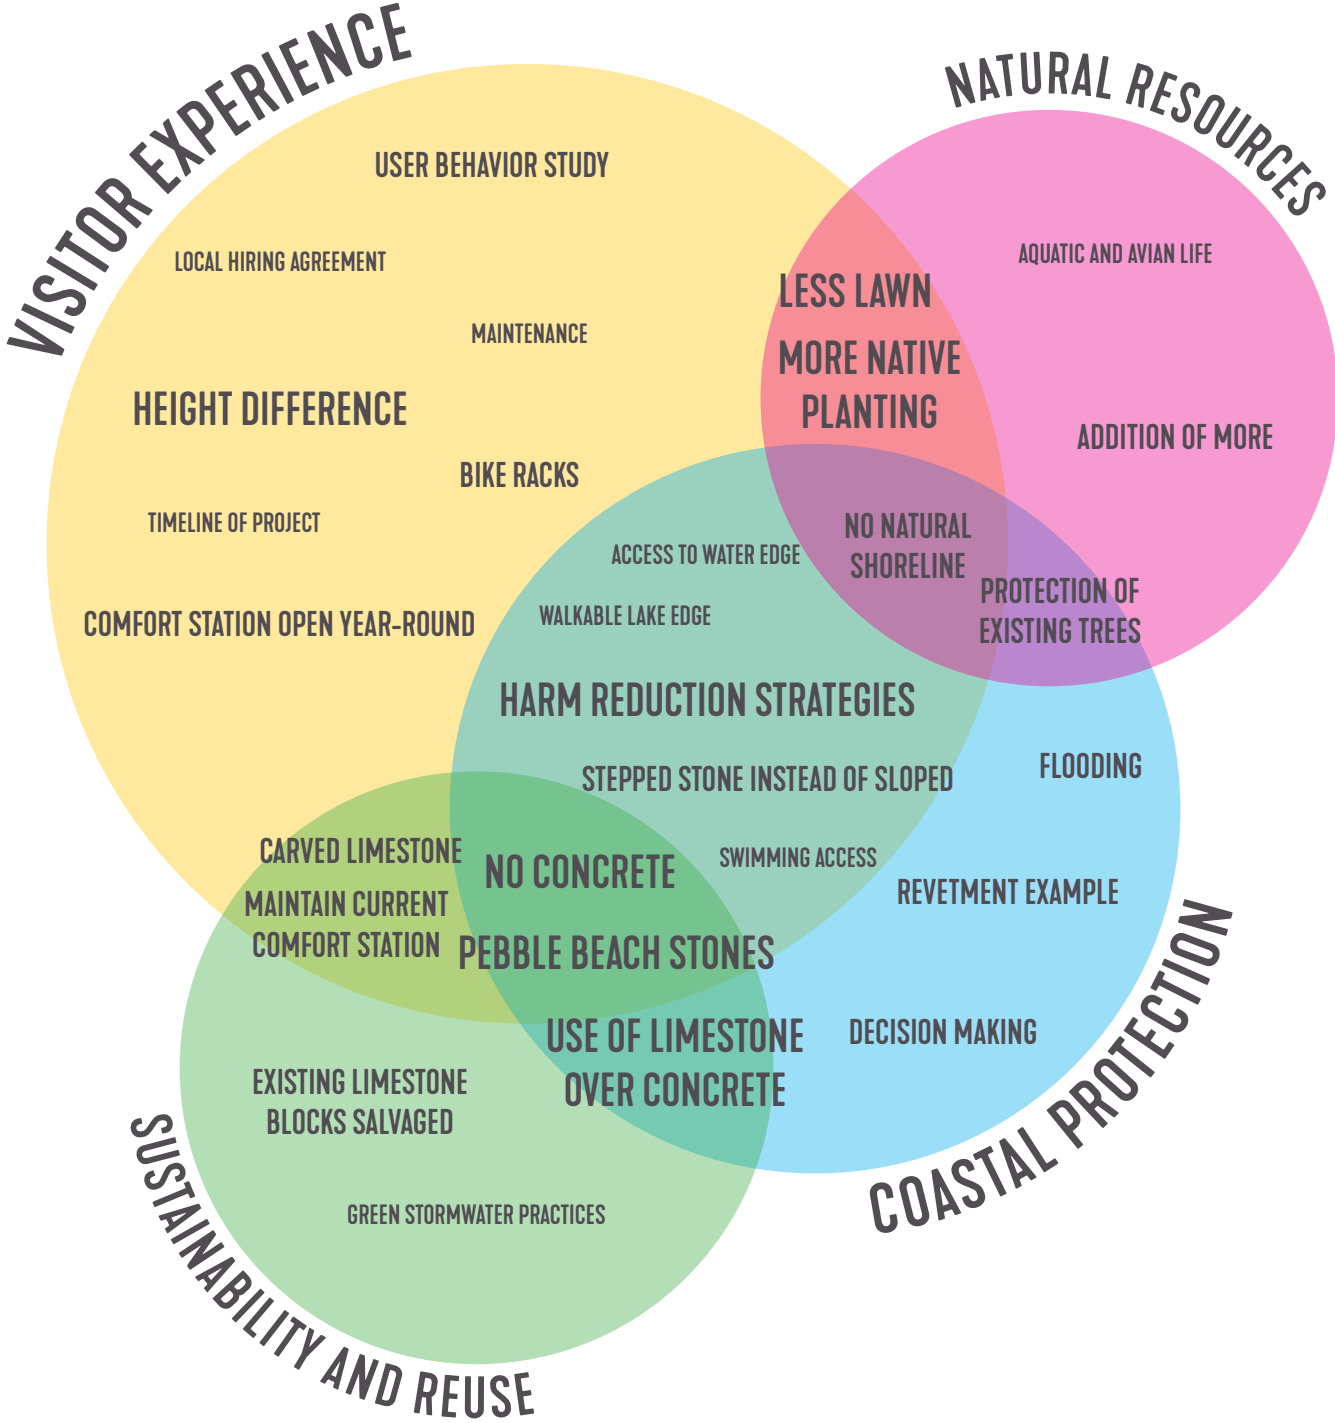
VISITOR EXPERIENCE

NATURAL RESOURCES

USER BEHAVIOR STUDY

LOCAL HIRING AGREEMENT

MAINTENANCE

HEIGHT DIFFERENCE

BIKE RACKS

TIMELINE OF PROJECT

COMFORT STATION OPEN YEAR-ROUND

LESS LAWN

MORE NATIVE PLANTING

AQUATIC AND AVIAN LIFE

ADDITION OF MORE

NO NATURAL SHORELINE

PROTECTION OF EXISTING TREES

ACCESS TO WATER EDGE

WALKABLE LAKE EDGE

HARM REDUCTION STRATEGIES

STEPPED STONE INSTEAD OF SLOPED

FLOODING

SWIMMING ACCESS

CARVED LIMESTONE

MAINTAIN CURRENT COMFORT STATION

NO CONCRETE

PEBBLE BEACH STONES

REVETMENT EXAMPLE

USE OF LIMESTONE OVER CONCRETE

DECISION MAKING

EXISTING LIMESTONE BLOCKS SALVAGED

GREEN STORMWATER PRACTICES

COASTAL PROTECTION

SUSTAINABILITY AND REUSE